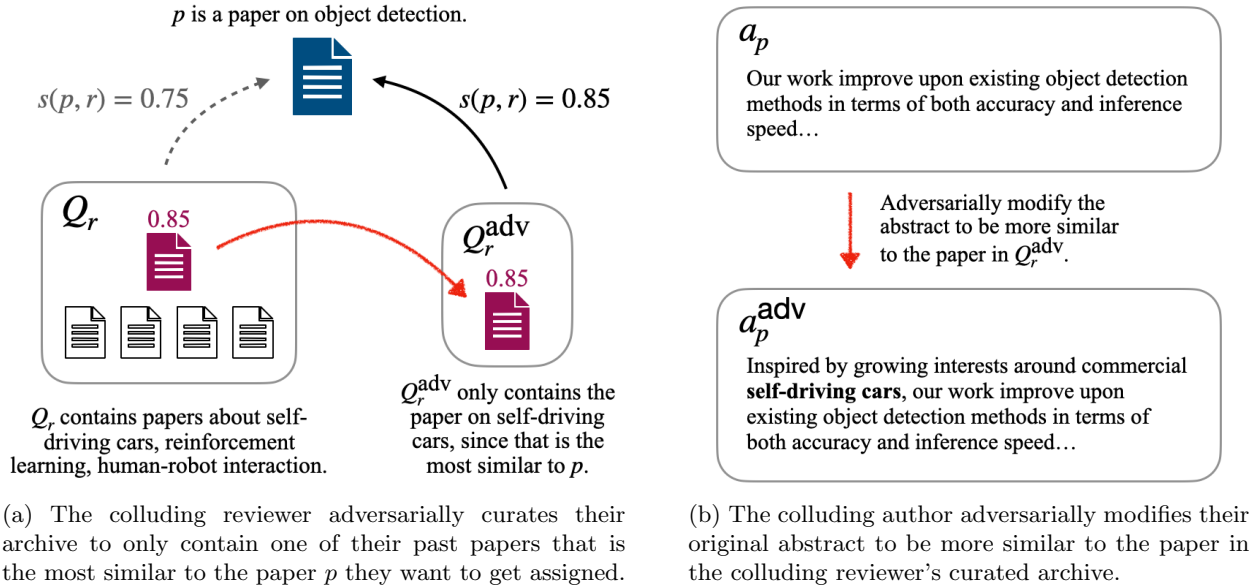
$p$ is a paper on object detection.

$s(p, r) = 0.75$

$s(p, r) = 0.85$

$Q_r$

0.85

$Q_r^{\text{adv}}$

0.85

$Q_r$ contains papers about self-driving cars, reinforcement learning, human-robot interaction.

$Q_r^{\text{adv}}$ only contains the paper on self-driving cars, since that is the most similar to $p$.

(a) The colluding reviewer adversarially curates their archive to only contain one of their past papers that is the most similar to the paper $p$ they want to get assigned.

$a_p$

Our work improve upon existing object detection methods in terms of both accuracy and inference speed…

Adversarially modify the abstract to be more similar to the paper in $Q_r^{\text{adv}}$.

$a_p^{\text{adv}}$

Inspired by growing interests around commercial **self-driving cars**, our work improve upon existing object detection methods in terms of both accuracy and inference speed…

(b) The colluding author adversarially modifies their original abstract to be more similar to the paper in the colluding reviewer's curated archive.